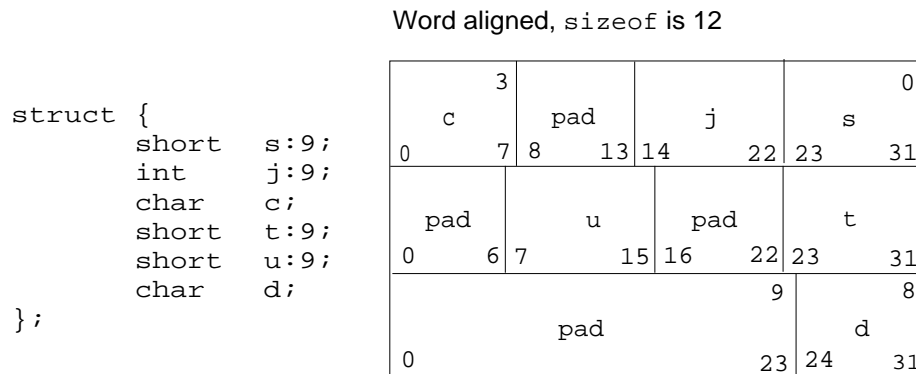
Word aligned, sizeof is 12

struct {
short s:9;
int j:9;
char c;
short t:9;
short u:9;
char d;
};

| 3<br>c<br>0 7 | pad<br>8 13 | j<br>14 22 | 0<br>s<br>23 31 |
|---|---|---|---|
| pad<br>0 6 | u<br>7 15 | pad<br>16 22 | t<br>23 31 |
| 9<br>pad<br>0 23 | 8<br>d<br>24 31 | | |